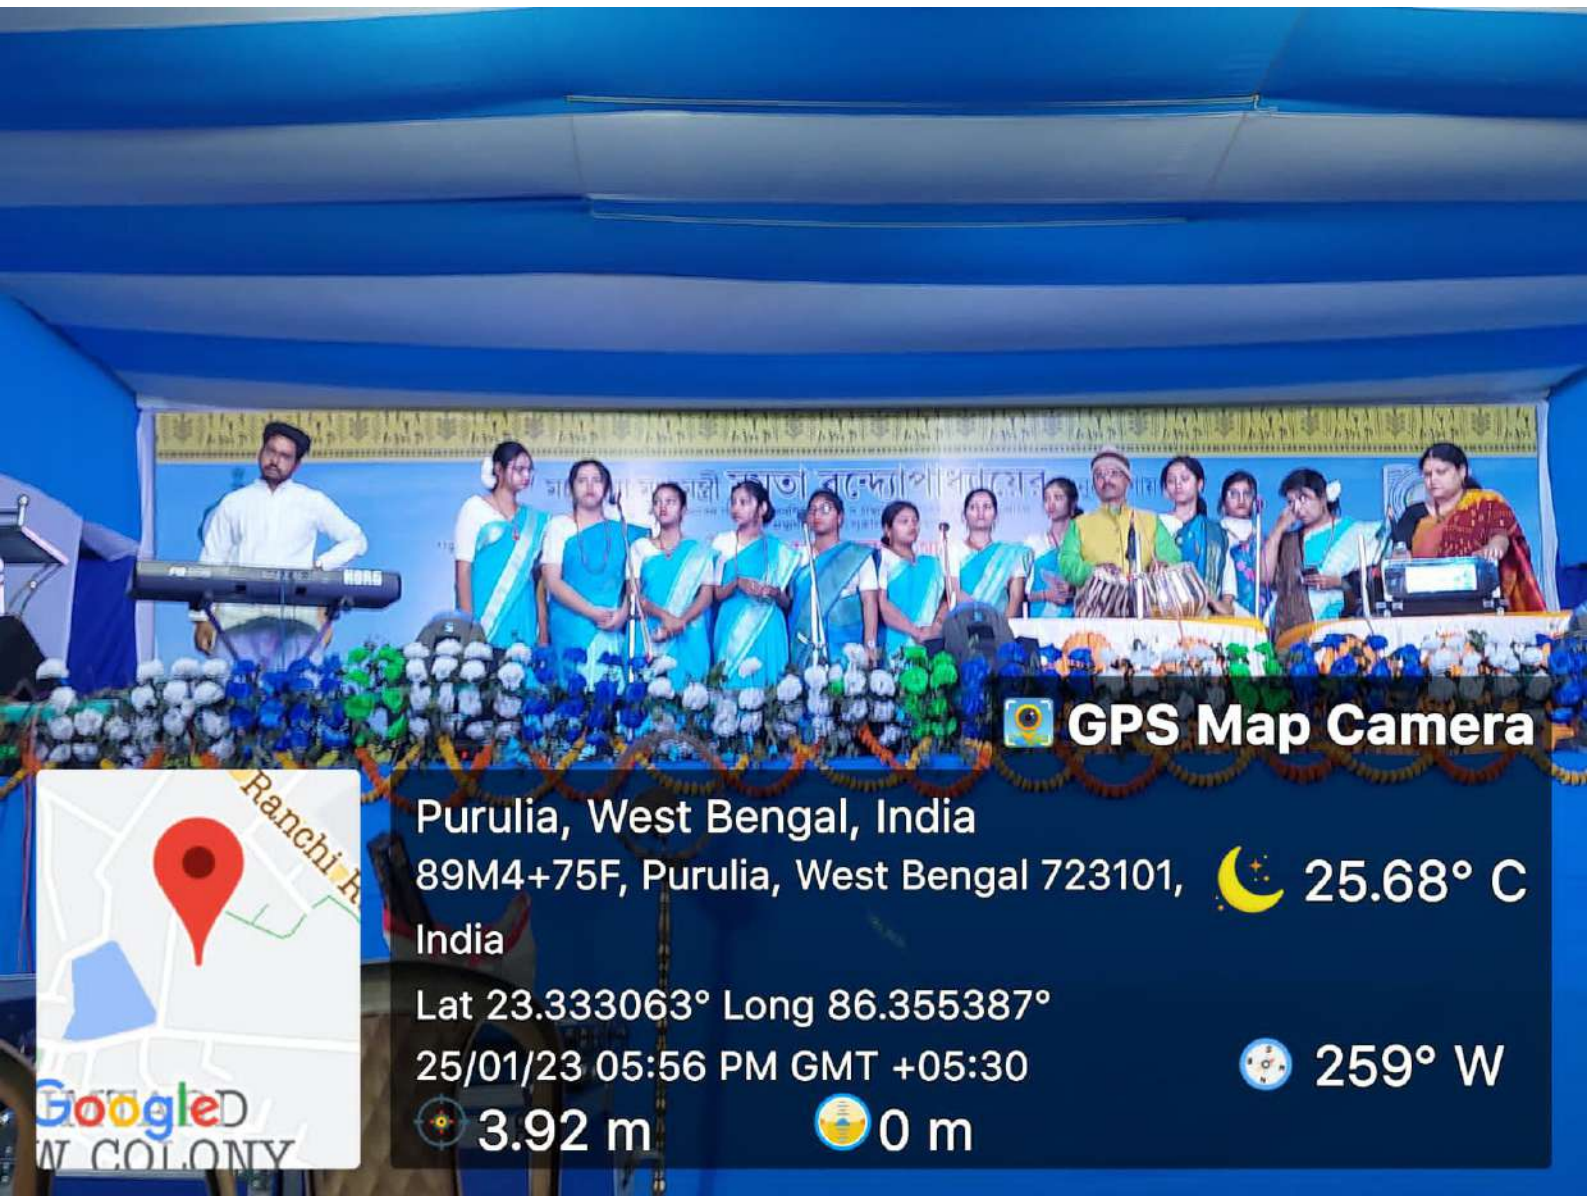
KORG

GPS Map Camera

Purulia, West Bengal, India
89M4+75F, Purulia, West Bengal 723101, India
Lat 23.333063° Long 86.355387°
25/01/23 05:56 PM GMT +05:30

25.68° C

259° W

3.92 m

0 m

Ranchi R

Google

W COLONY